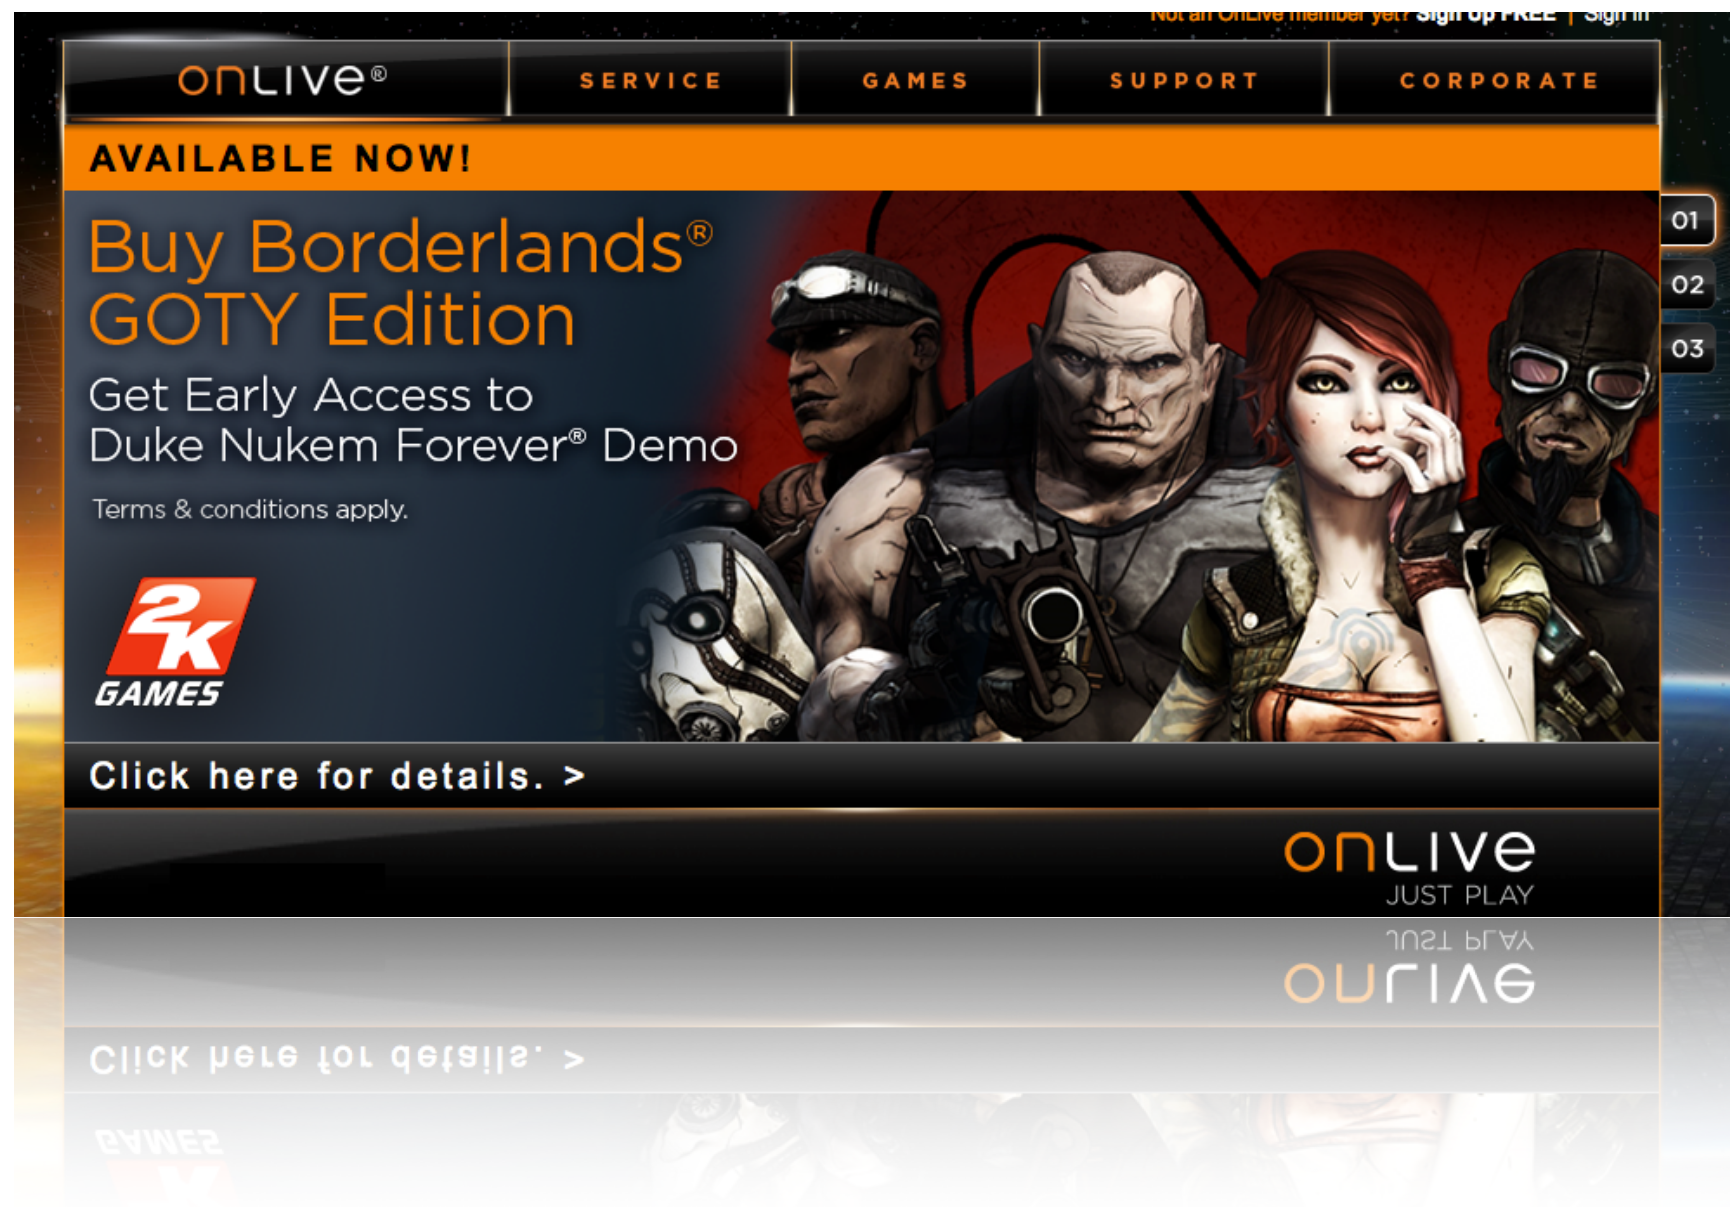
Not an OnLive member yet? Sign Up FREE | Sign In

onlive®

SERVICE

GAMES

SUPPORT

CORPORATE

AVAILABLE NOW!

Buy Borderlands® GOTY Edition

Get Early Access to Duke Nukem Forever® Demo

Terms & conditions apply.

2K GAMES

01

02

03

Click here for details. >

onlive
JUST PLAY